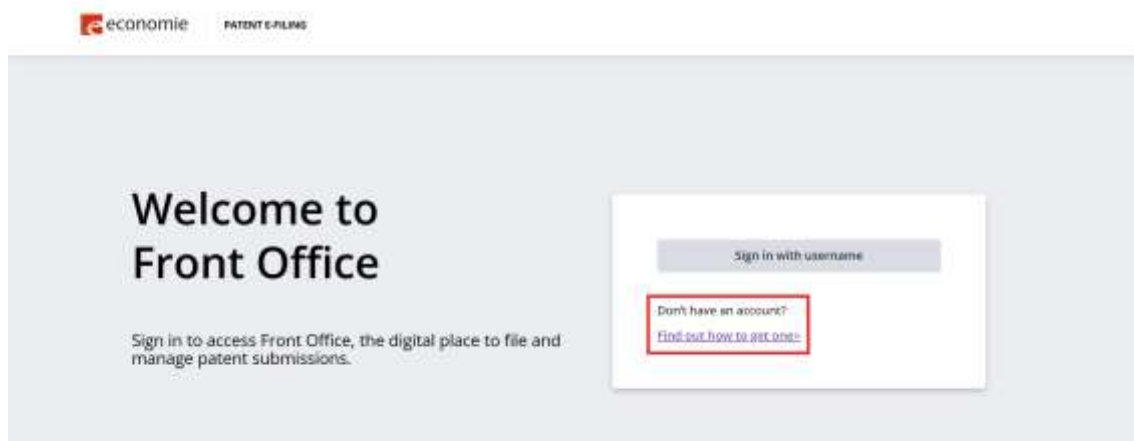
economie PATENT E-FILING

Welcome to Front Office

Sign in to access Front Office, the digital place to file and manage patent submissions.

Sign in with username

Don't have an account?

Find out how to get one›